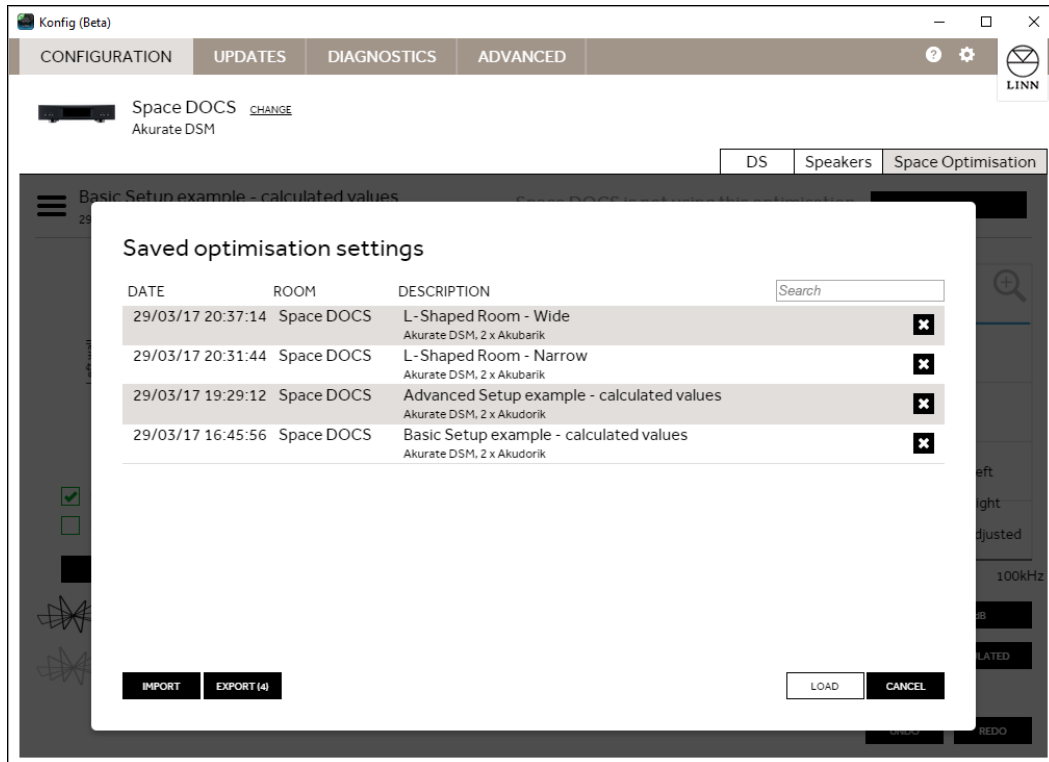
Konfig (Beta)

CONFIGURATION UPDATES DIAGNOSTICS ADVANCED

LINN

Space DOCS CHANGE
Akurate DSM

DS | Speakers | Space Optimisation

Basic Setup example - calculated values

Saved optimisation settings

| DATE | ROOM | DESCRIPTION | Search |
|---|---|---|---|
| 29/03/17 20:37:14 | Space DOCS | L-Shaped Room - Wide<br>Akurate DSM, 2 x Akubarik | |
| 29/03/17 20:31:44 | Space DOCS | L-Shaped Room - Narrow<br>Akurate DSM, 2 x Akubarik | |
| 29/03/17 19:29:12 | Space DOCS | Advanced Setup example - calculated values<br>Akurate DSM, 2 x Akudorik | |
| 29/03/17 16:45:56 | Space DOCS | Basic Setup example - calculated values<br>Akurate DSM, 2 x Akudorik | |

eft
ight
djusted
100kHz
dB
LATED

IMPORT EXPORT (4)

LOAD CANCEL

REDO